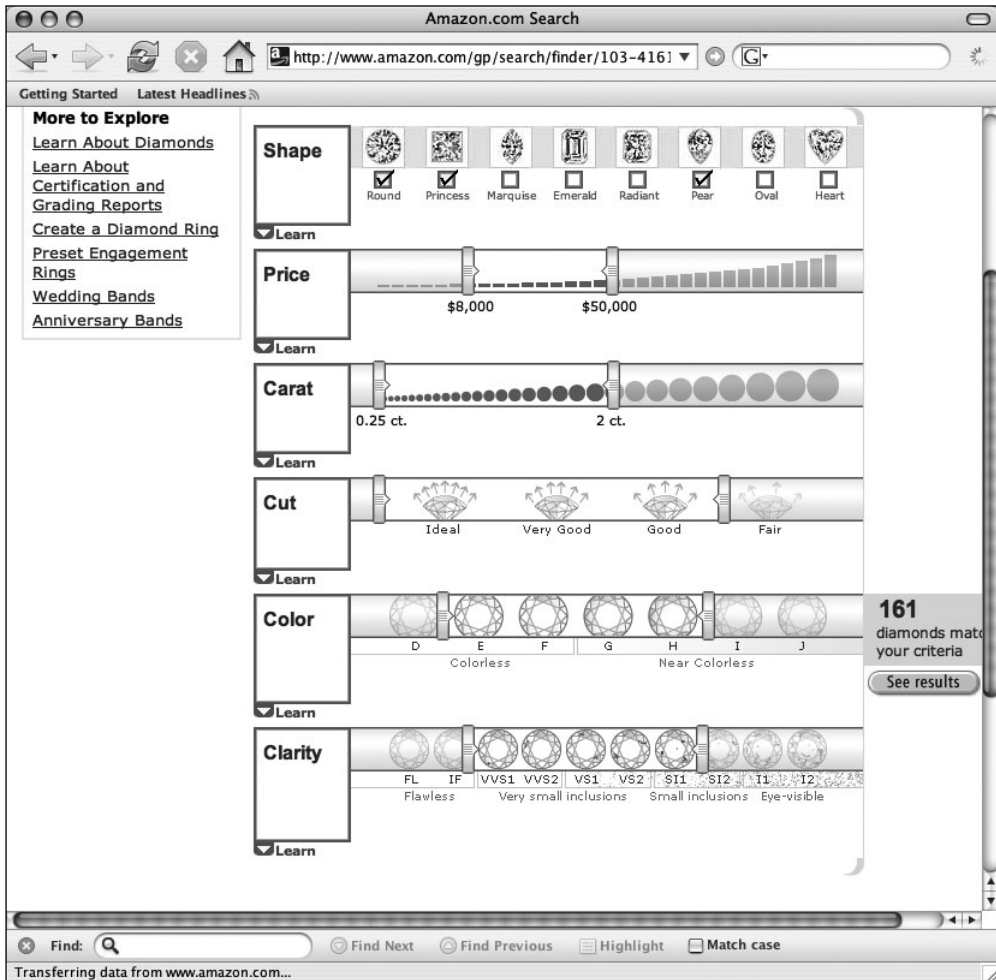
Amazon.com Search

http://www.amazon.com/gp/search/finder/103-4161

Getting Started Latest Headlines

More to Explore
Learn About Diamonds
Learn About Certification and Grading Reports
Create a Diamond Ring
Preset Engagement Rings
Wedding Bands
Anniversary Bands

Shape
Round Princess Marquise Emerald Radiant Pear Oval Heart
Learn

Price
$8,000 $50,000
Learn

Carat
0.25 ct. 2 ct.
Learn

Cut
Ideal Very Good Good Fair
Learn

Color
D E F G H I J
Colorless Near Colorless
Learn

161
diamonds matc
your criteria
See results

Clarity
FL IF VVS1 VVS2 VS1 VS2 SI1 SI2 I1 I2
Flawless Very small inclusions Small inclusions Eye-visible
Learn

Find: Find Next Find Previous Highlight Match case

Transferring data from www.amazon.com...